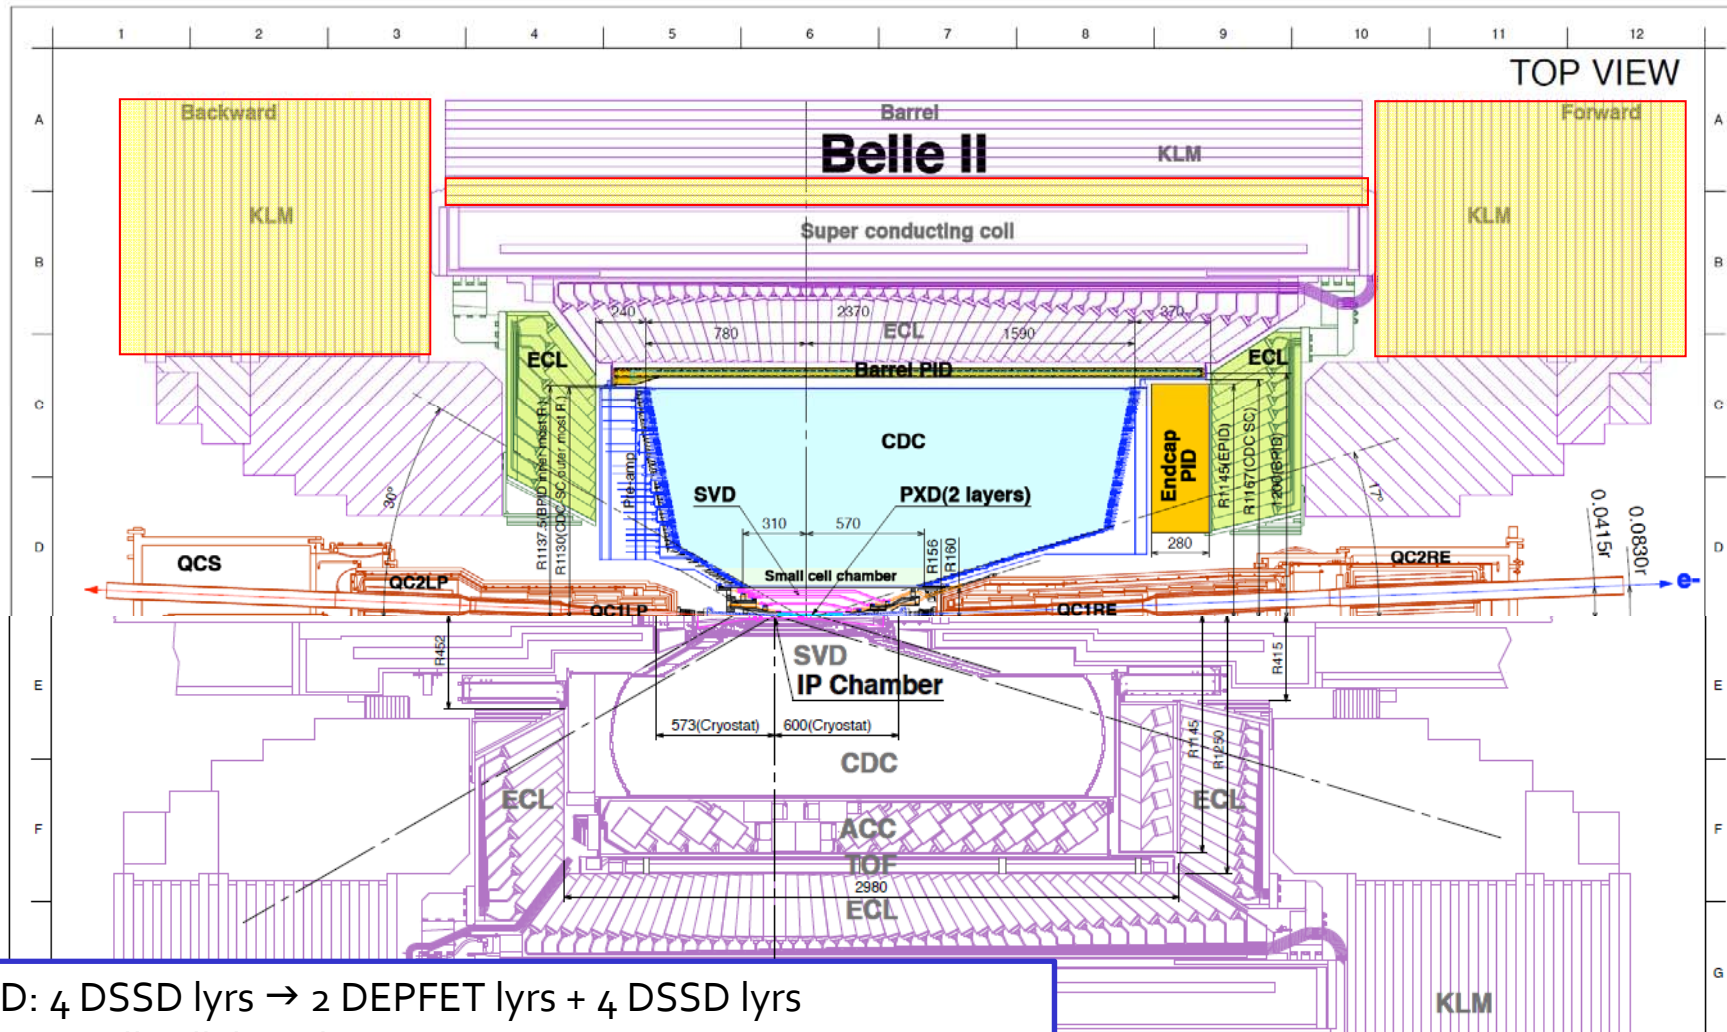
1 2 3 4 5 6 7 8 9 10 11 12

TOP VIEW

A B C D E F G

Backward

Barrel

Forward

Belle II

KLM

KLM

KLM

Super conducting coil

240 2370 270

780 ECL 1590

ECL

ECL

Barrel PID

CDC

Endcap PID

SVD

PXD(2 layers)

310 570

280

R1145(EPID)

R1167(CDC SC)

R1200(EPID)

R1137.5(BPID inner most R)

R1130(CDC SC outer most R)

Pre-amp

30°

17°

0.0415r

0.0830r

QCS

QC2LP

QC1LP

Small cell chamber

R156

R160

QC2RE

QC1RE

e-

R452

R415

SVD

IP Chamber

573(Cryostat)

600(Cryostat)

CDC

R1145

R1250

ECL

ECL

ACC

TOF

2980

ECL

KLM

D: 4 DSSD lyrs → 2 DEPFET lyrs + 4 DSSD lyrs